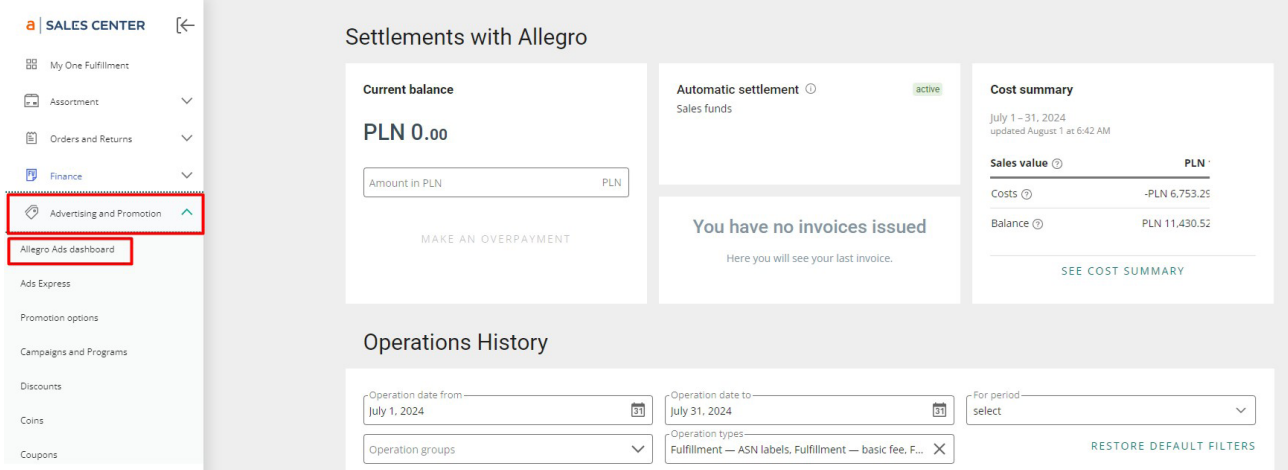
a | SALES CENTER

My One Fulfillment

Assortment

Orders and Returns

Finance

Advertising and Promotion

Allegro Ads dashboard

Ads Express

Promotion options

Campaigns and Programs

Discounts

Coins

Coupons

Settlements with Allegro

Current balance

PLN 0.00

Amount in PLN PLN

MAKE AN OVERPAYMENT

Automatic settlement active

Sales funds

You have no invoices issued

Here you will see your last invoice.

Cost summary

July 1 – 31, 2024
updated August 1 at 6:42 AM

| Sales value | PLN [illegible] |
|---|---|
| Costs | -PLN 6,753.2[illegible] |
| Balance | PLN 11,430.52 |

SEE COST SUMMARY

Operations History

Operation date from
July 1, 2024

Operation date to
July 31, 2024

For period
select

Operation groups

Operation types
Fulfillment — ASN labels, Fulfillment — basic fee, F...

RESTORE DEFAULT FILTERS